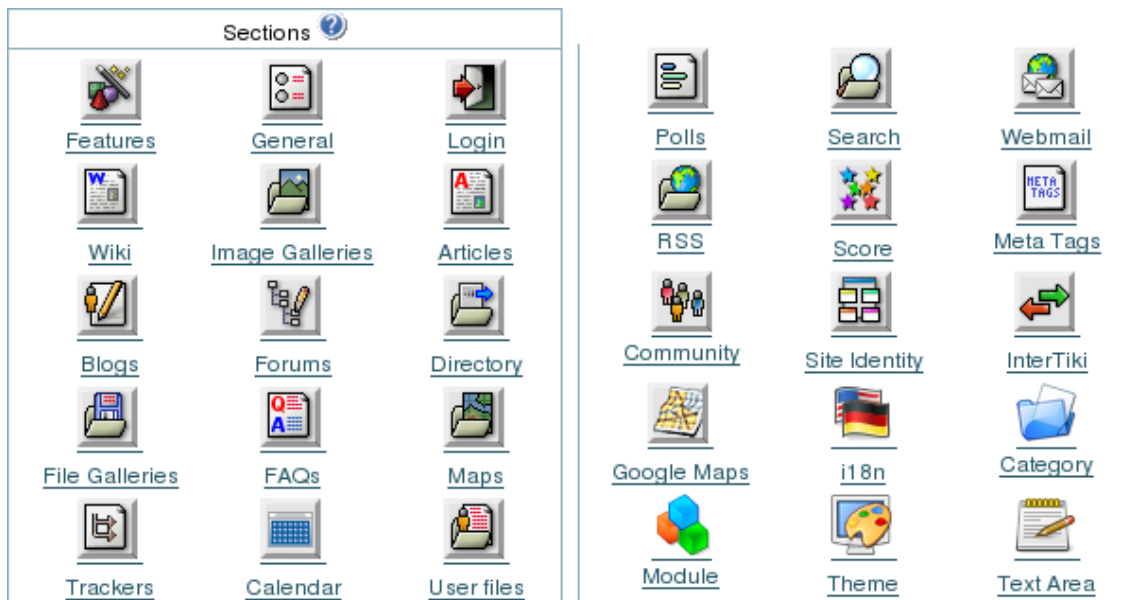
Sections

Features
General
Login
Wiki
Image Galleries
Articles
Blogs
Forums
Directory
File Galleries
FAQs
Maps
Trackers
Calendar
User files

Polls
Search
Webmail
RSS
Score
META TAGS
Meta Tags
Community
Site Identity
InterTiki
Google Maps
i18n
Category
Module
Theme
Text Area